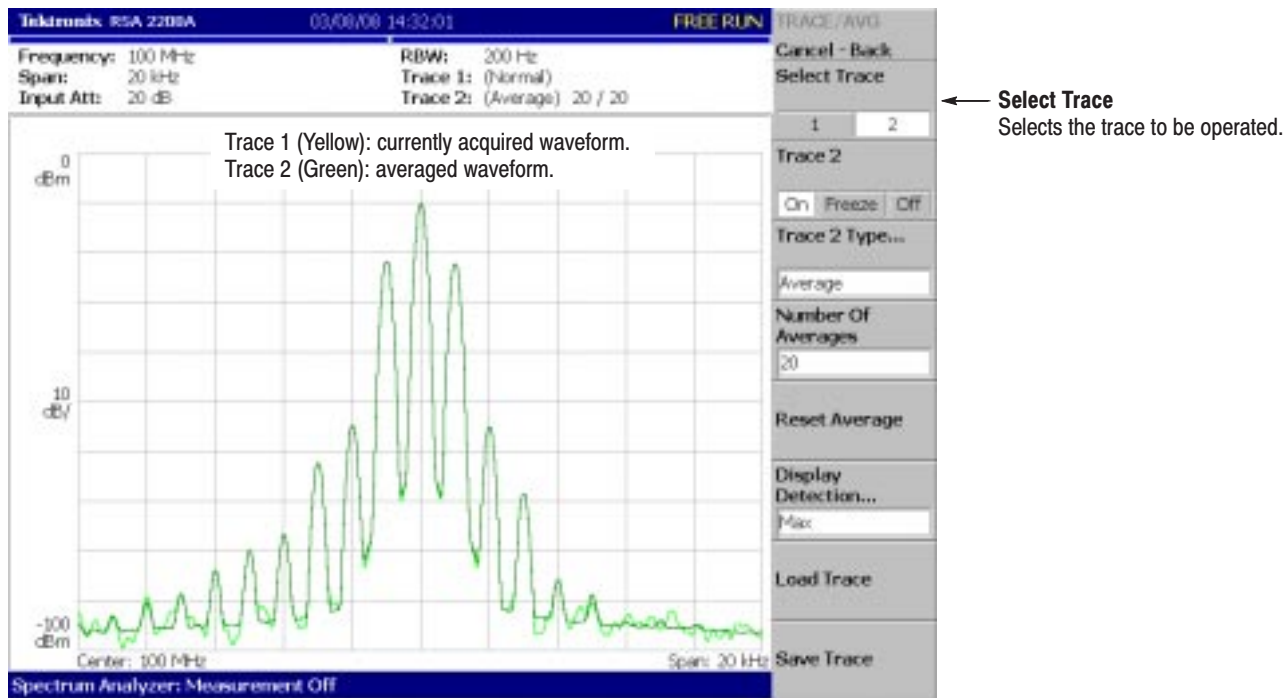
Tektronix RSA 2208A 03/08/08 14:32:01 FREE RUN TRACE/AVG

Frequency: 100 MHz
Span: 20 kHz
Input Att: 20 dB

RBW: 200 Hz
Trace 1: (Normal)
Trace 2: (Average) 20 / 20

Trace 1 (Yellow): currently acquired waveform.
Trace 2 (Green): averaged waveform.

0
dBm

10
dB/

-100
dBm

Center: 100 MHz

Span: 20 kHz

Spectrum Analyzer: Measurement Off

Cancel - Back

Select Trace

1 2

Trace 2

On Freeze Off

Trace 2 Type...

Average

Number Of Averages

20

Reset Average

Display Detection...

Max

Load Trace

Save Trace

Select Trace
Selects the trace to be operated.